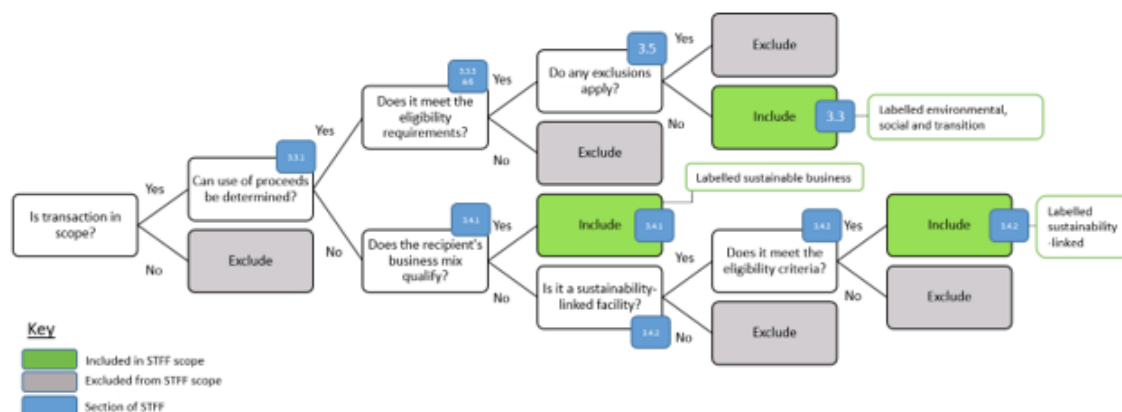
Is transaction in scope?

Yes

No

Can use of proceeds be determined?

3.3.1

Exclude

Yes

No

Does it meet the eligibility requirements?

3.3.3 4.0

Does the recipient's business mix qualify?

3.4.1

Yes

No

Do any exclusions apply?

3.5

Yes

No

Exclude

Include

3.3

Labelled environmental, social and transition

Exclude

Include

3.4.1

Labelled sustainable business

Is it a sustainability-linked facility?

3.4.2

Yes

No

Does it meet the eligibility criteria?

3.4.2

Yes

No

Include

3.4.2

Labelled sustainability -linked

Exclude

Exclude

Key

Included in STFF scope

Excluded from STFF scope

Section of STFF